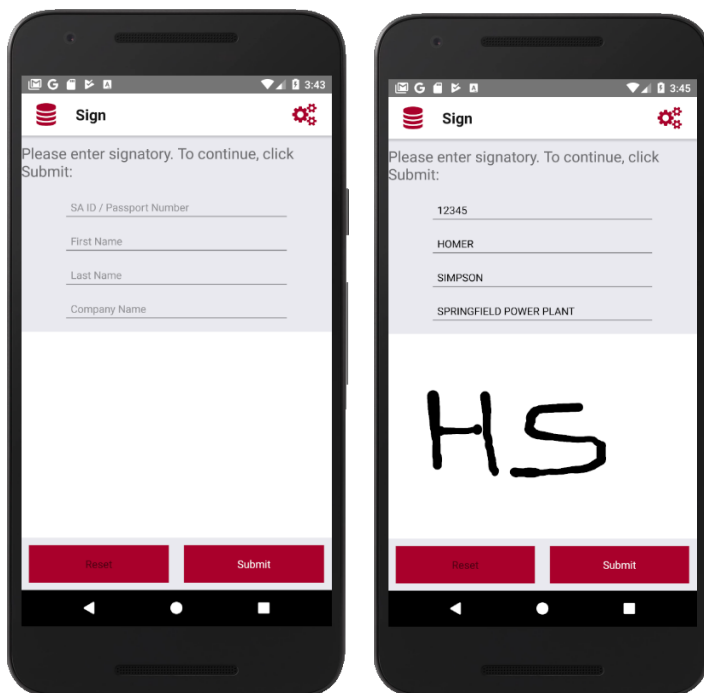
3:43

Sign

Please enter signatory. To continue, click Submit:

SA ID / Passport Number

First Name

Last Name

Company Name

Reset

Submit

3:45

Sign

Please enter signatory. To continue, click Submit:

12345

HOMER

SIMPSON

SPRINGFIELD POWER PLANT

HS

Reset

Submit